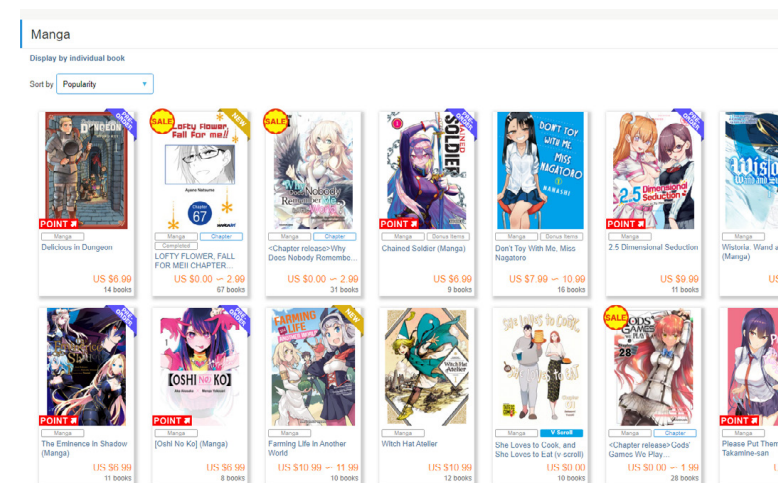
Manga

Display by individual book

Sort by Popularity

PRE ORDER
Delicious in Dungeon
POINT
Manga
Delicious in Dungeon
US $6.99
14 books

SALE
NEW
Lofty Flower, Fall For me!!
Ayane Natsume
Chapter 67
Manga
Chapter
Completed
LOFTY FLOWER, FALL FOR ME!! CHAPTER...
US $0.00 ～ 2.99
67 books

SALE
Why Does Nobody Remember Me
Manga
Chapter
<Chapter release>Why Does Nobody Remembo...
US $0.00 ～ 2.99
31 books

PRE ORDER
Chained Soldier
POINT
Manga
Bonus Items
Chained Soldier (Manga)
US $6.99
9 books

Don't Toy With Me, Miss Nagatoro
Nanashi
Manga
Bonus Items
Don't Toy With Me, Miss Nagatoro
US $7.99 ～ 10.99
16 books

PRE ORDER
2.5 Dimensional Seduction
POINT
Manga
2.5 Dimensional Seduction
US $9.99
11 books

Wistoria Wand and Sword
Manga
Wistoria: Wand a... (Manga)
US

PRE ORDER
POINT
Manga
The Eminence in Shadow (Manga)
US $6.99
11 books

PRE ORDER
【OSHI NO KO】
POINT
Manga
[Oshi No Ko] (Manga)
US $6.99
8 books

NEW
Farming Life in Another World
Manga
Farming Life In Another World
US $10.99 ～ 11.99
10 books

Witch Hat Atelier
Manga
Witch Hat Atelier
US $10.99
12 books

She Loves to Cook, and She Loves to Eat
Manga
V Scroll
She Loves to Cook, and She Loves to Eat (v scroll)
US $0.00
10 books

SALE
Gods' Games We Play
28
Manga
Chapter
<Chapter release>Gods' Games We Play...
US $0.00 ～ 1.99
28 books

POINT
Manga
Please Put Them... Takamine-san